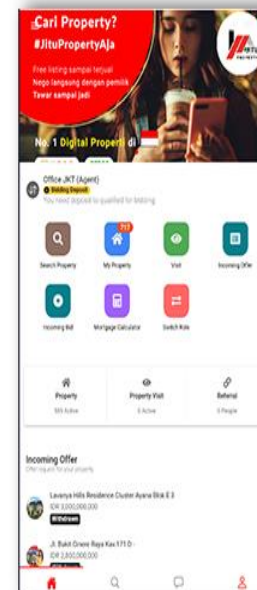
Cari Property?
#JituPropertyAja

Free listing sampai terjual
Nego langsung dengan pemilik
Tawar sampai jadi

No. 1 Digital Properti di

Office JKT (Agent)
Bidding Deposit
You need deposit to qualified for bidding

Search Property
717
My Property
Visit
Incoming Offer
Incoming Bid
Mortgage Calculator
Switch Role

Property
905 Active
Property Visit
0 Active
Referral
0 People

Incoming Offer
Offer request for your property

Lavanya Hills Residence Cluster Ayana Blok E 3
IDR 3,000,000,000
Withdrawn

Jl. Bukit Gracia Raya Kav.171 D
IDR 2,800,000,000